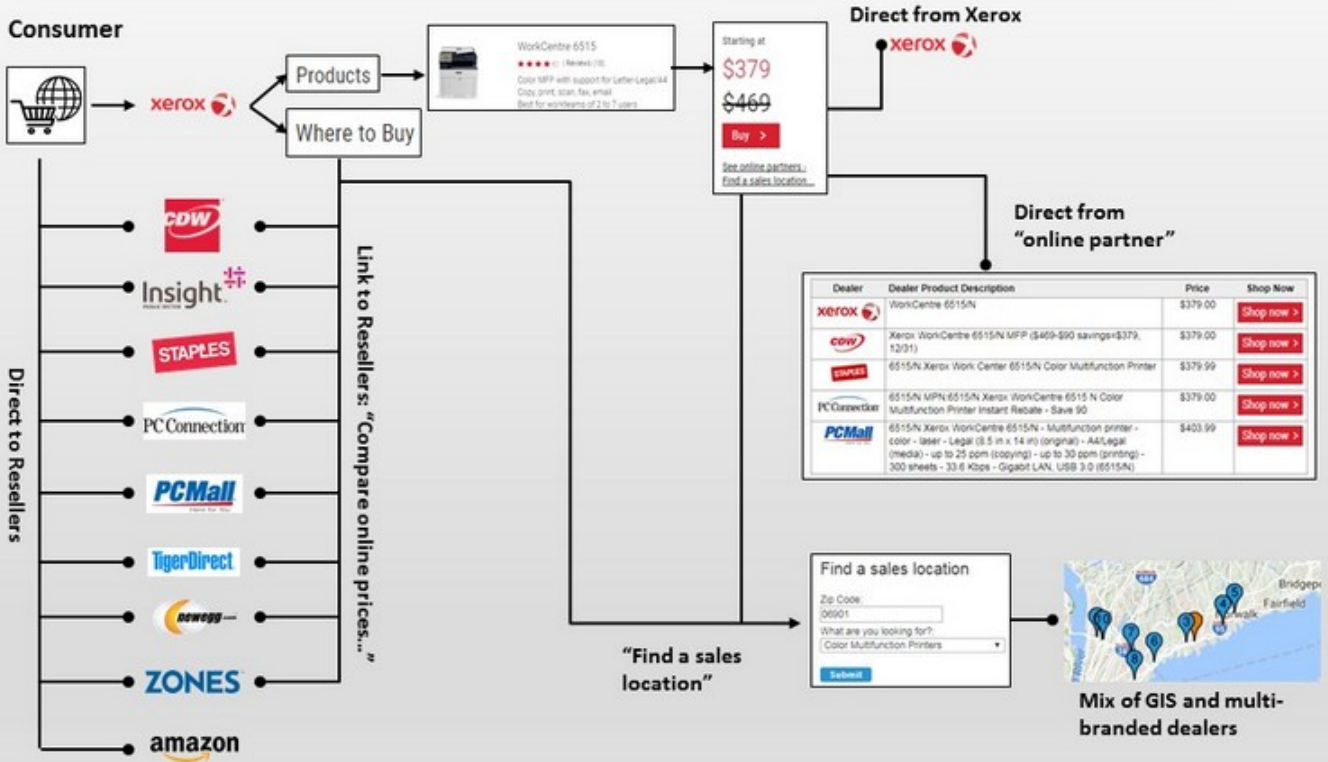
Consumer

xerox

Products

Where to Buy

WorkCentre 6515

★★★★☆ | Reviews (10)

Color MFP with support for Letter-Legal/A4 Copy, print, scan, fax, email Best for workteams of 2 to 7 users

Starting at

$379

$469

Buy >

See online partners › Find a sales location ›

Direct from Xerox

xerox

Direct from "online partner"

| Dealer | Dealer Product Description | Price | Shop Now |
|---|---|---|---|
| xerox | WorkCentre 6515/N | $379.00 | Shop now > |
| CDW | Xerox WorkCentre 6515/N MFP ($469-$90 savings=$379, 12/31) | $379.00 | Shop now > |
| STAPLES | 6515/N Xerox Work Center 6515/N Color Multifunction Printer | $379.99 | Shop now > |
| PC Connection | 6515/N MPN:6515/N Xerox WorkCentre 6515 N Color Multifunction Printer Instant Rebate - Save 90 | $379.00 | Shop now > |
| PCMall | 6515/N Xerox WorkCentre 6515/N - Multifunction printer - color - laser - Legal (8.5 in x 14 in) (original) - A4/Legal (media) - up to 25 ppm (copying) - up to 30 ppm (printing) - 300 sheets - 33.6 Kbps - Gigabit LAN, USB 3.0 (6515/N) | $403.99 | Shop now > |

CDW

Insight

STAPLES

PC Connection

PCMall

TigerDirect

newegg

ZONES

amazon

Direct to Resellers

Link to Resellers: "Compare online prices..."

"Find a sales location"

Find a sales location

Zip Code:

06901

What are you looking for?

Color Multifunction Printers

Submit

Bridgeport

Fairfield

Norwalk

Mix of GIS and multi-branded dealers